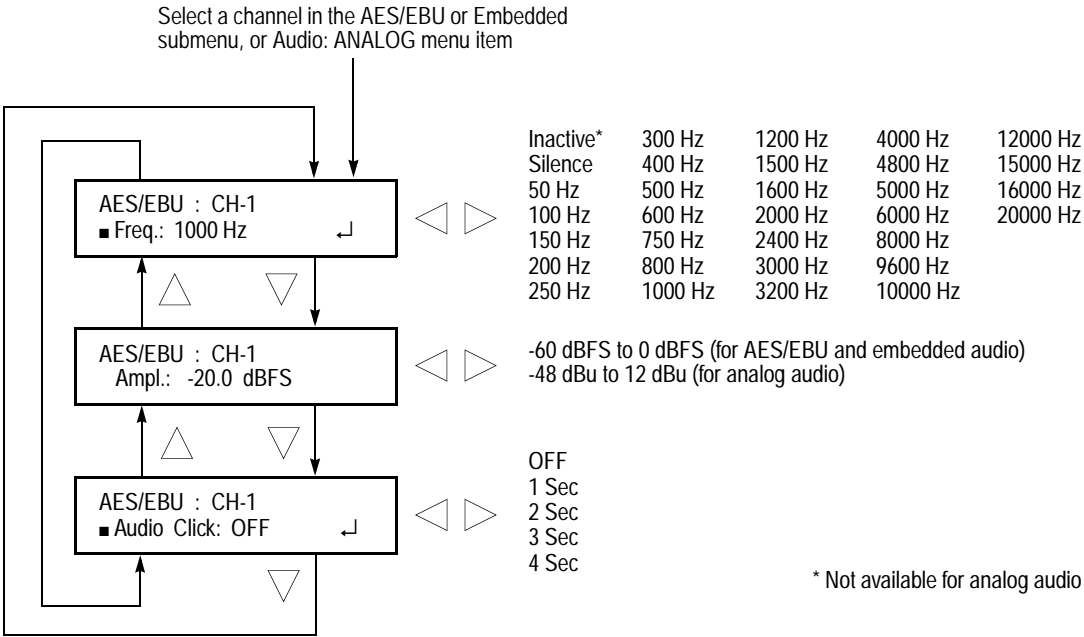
Select a channel in the AES/EBU or Embedded submenu, or Audio: ANALOG menu item

AES/EBU : CH-1
■ Freq.: 1000 Hz ↵

| Inactive* | 300 Hz | 1200 Hz | 4000 Hz | 12000 Hz |
|---|---|---|---|---|
| Silence | 400 Hz | 1500 Hz | 4800 Hz | 15000 Hz |
| 50 Hz | 500 Hz | 1600 Hz | 5000 Hz | 16000 Hz |
| 100 Hz | 600 Hz | 2000 Hz | 6000 Hz | 20000 Hz |
| 150 Hz | 750 Hz | 2400 Hz | 8000 Hz | |
| 200 Hz | 800 Hz | 3000 Hz | 9600 Hz | |
| 250 Hz | 1000 Hz | 3200 Hz | 10000 Hz | |

AES/EBU : CH-1
Ampl.: -20.0 dBFS

-60 dBFS to 0 dBFS (for AES/EBU and embedded audio)
-48 dBu to 12 dBu (for analog audio)

AES/EBU : CH-1
■ Audio Click: OFF ↵

OFF
1 Sec
2 Sec
3 Sec
4 Sec

* Not available for analog audio